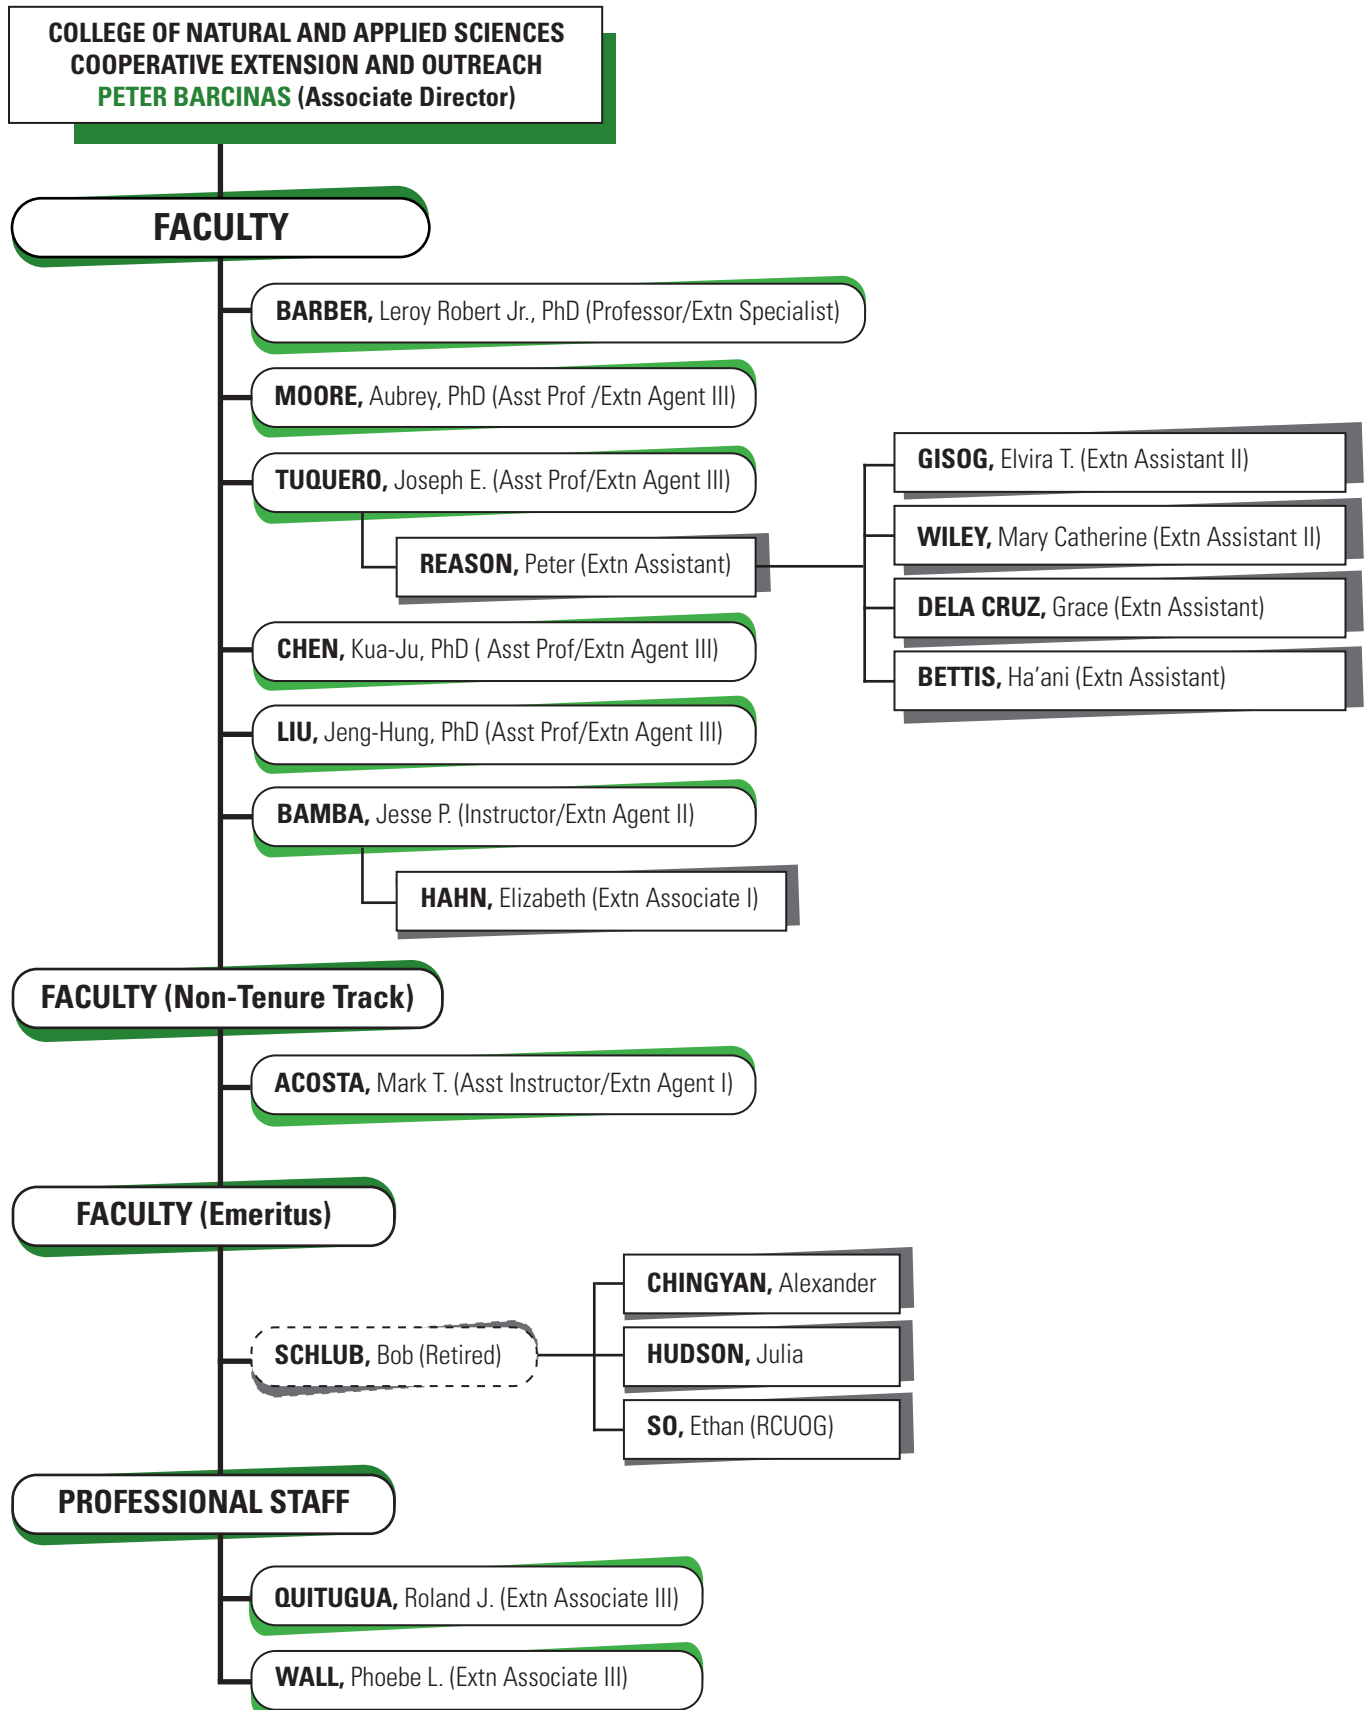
COLLEGE OF NATURAL AND APPLIED SCIENCES
COOPERATIVE EXTENSION AND OUTREACH
PETER BARCINAS (Associate Director)

FACULTY

BARBER, Leroy Robert Jr., PhD (Professor/Extn Specialist)

MOORE, Aubrey, PhD (Asst Prof /Extn Agent III)

TUQUERO, Joseph E. (Asst Prof/Extn Agent III)

REASON, Peter (Extn Assistant)

GISOG, Elvira T. (Extn Assistant II)

WILEY, Mary Catherine (Extn Assistant II)

DELA CRUZ, Grace (Extn Assistant)

BETTIS, Ha'ani (Extn Assistant)

CHEN, Kua-Ju, PhD ( Asst Prof/Extn Agent III)

LIU, Jeng-Hung, PhD (Asst Prof/Extn Agent III)

BAMBA, Jesse P. (Instructor/Extn Agent II)

HAHN, Elizabeth (Extn Associate I)

FACULTY (Non-Tenure Track)

ACOSTA, Mark T. (Asst Instructor/Extn Agent I)

FACULTY (Emeritus)

SCHLUB, Bob (Retired)

CHINGYAN, Alexander

HUDSON, Julia

SO, Ethan (RCUOG)

PROFESSIONAL STAFF

QUITUGUA, Roland J. (Extn Associate III)

WALL, Phoebe L. (Extn Associate III)